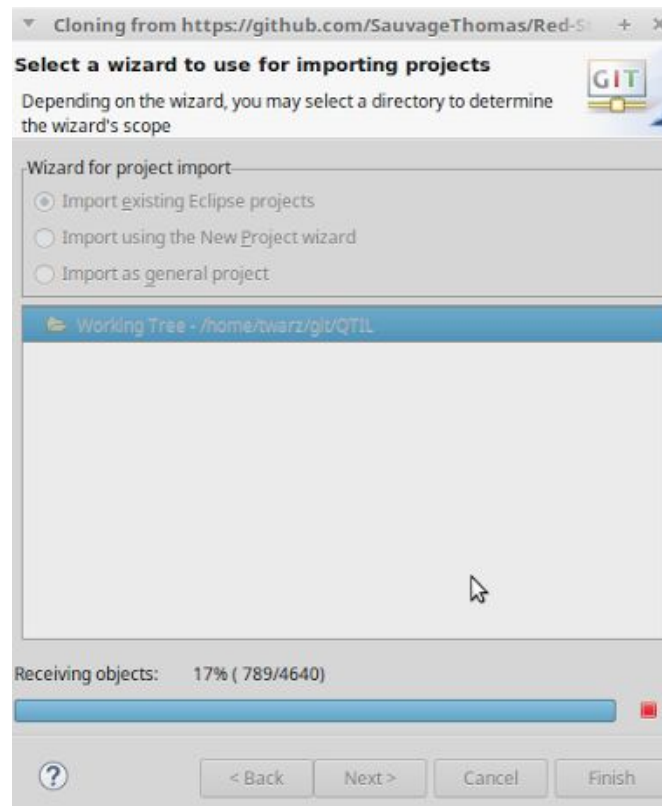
Cloning from https://github.com/SauvageThomas/Red-S

Select a wizard to use for importing projects

GIT

Depending on the wizard, you may select a directory to determine the wizard's scope

Wizard for project import

Import existing Eclipse projects

Import using the New Project wizard

Import as general project

Working Tree - /home/twarz/git/QTIL

Receiving objects: 17% ( 789/4640)

?

< Back

Next >

Cancel

Finish